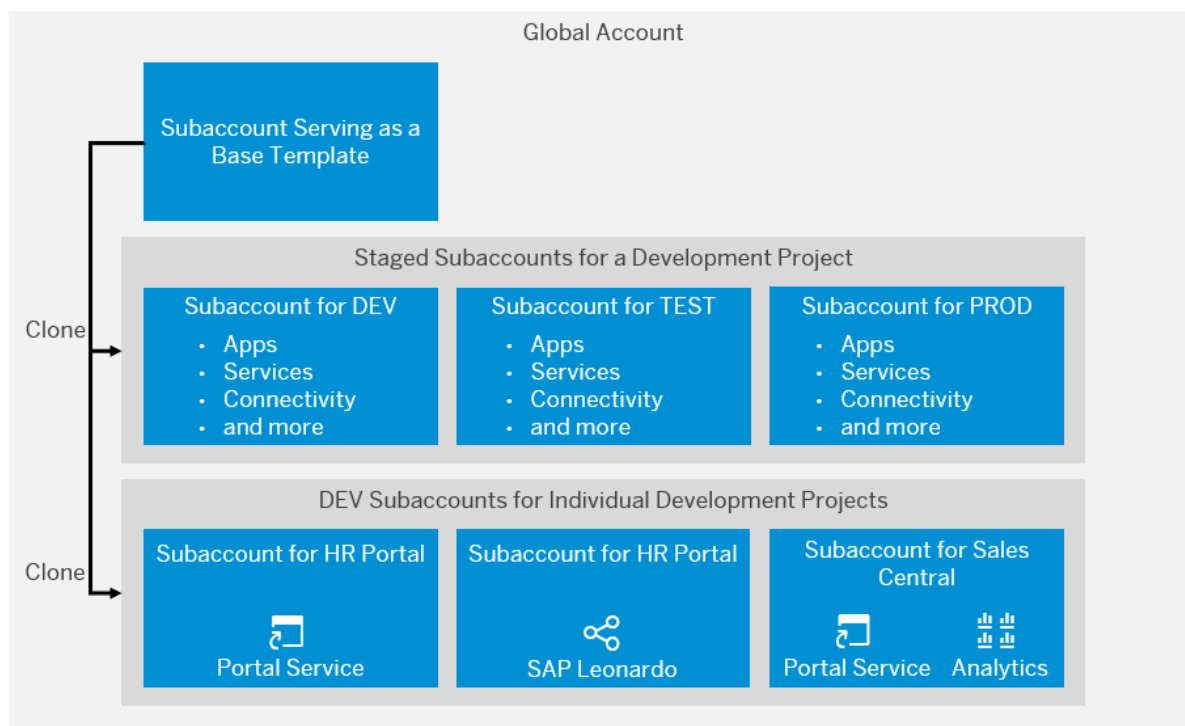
Global Account

Subaccount Serving as a Base Template

Staged Subaccounts for a Development Project

Clone

Subaccount for DEV
- Apps
- Services
- Connectivity
- and more

Subaccount for TEST
- Apps
- Services
- Connectivity
- and more

Subaccount for PROD
- Apps
- Services
- Connectivity
- and more

DEV Subaccounts for Individual Development Projects

Clone

Subaccount for HR Portal
Portal Service

Subaccount for HR Portal
SAP Leonardo

Subaccount for Sales Central
Portal Service
Analytics